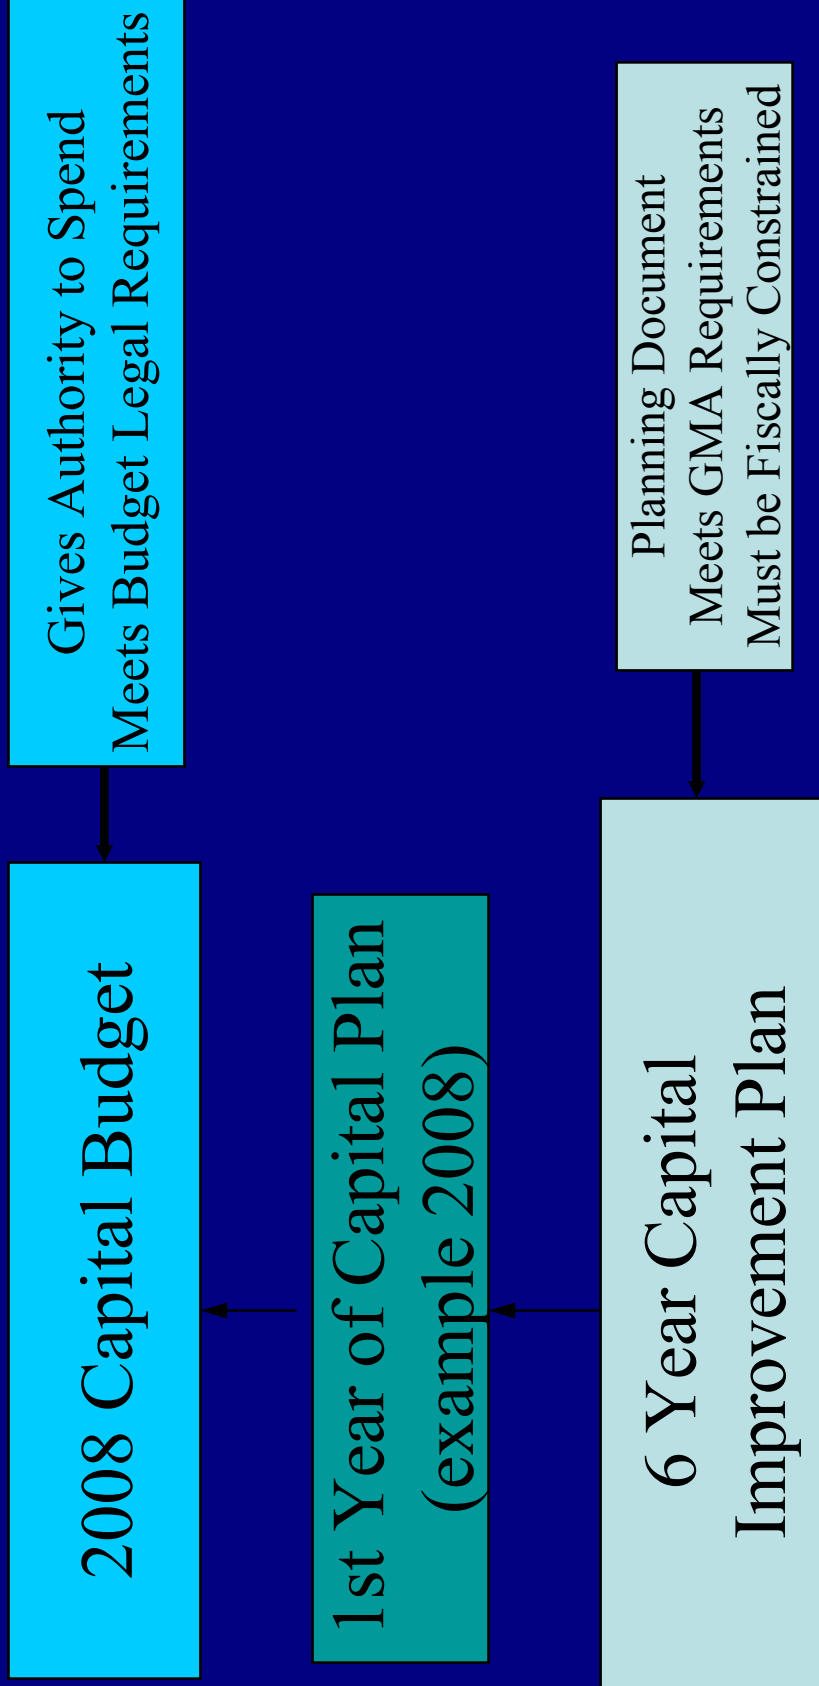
6 Year Capital Improvement Plan

1st Year of Capital Plan (example 2008)

2008 Capital Budget

Planning Document
Meets GMA Requirements
Must be Fiscally Constrained

Gives Authority to Spend
Meets Budget Legal Requirements